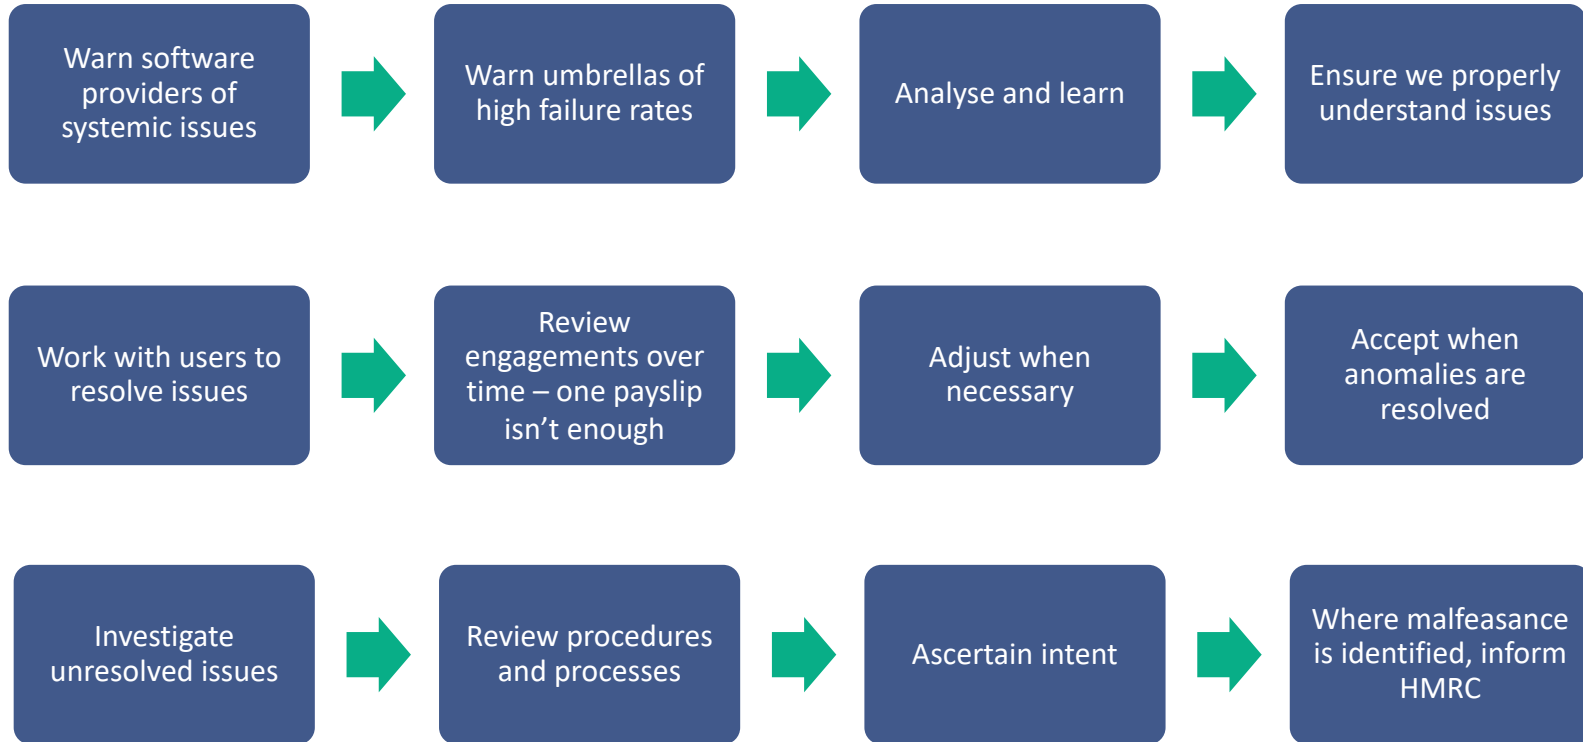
Warn software providers of systemic issues

Warn umbrellas of high failure rates

Analyse and learn

Ensure we properly understand issues

Work with users to resolve issues

Review engagements over time – one payslip isn’t enough

Adjust when necessary

Accept when anomalies are resolved

Investigate unresolved issues

Review procedures and processes

Ascertain intent

Where malfeasance is identified, inform HMRC